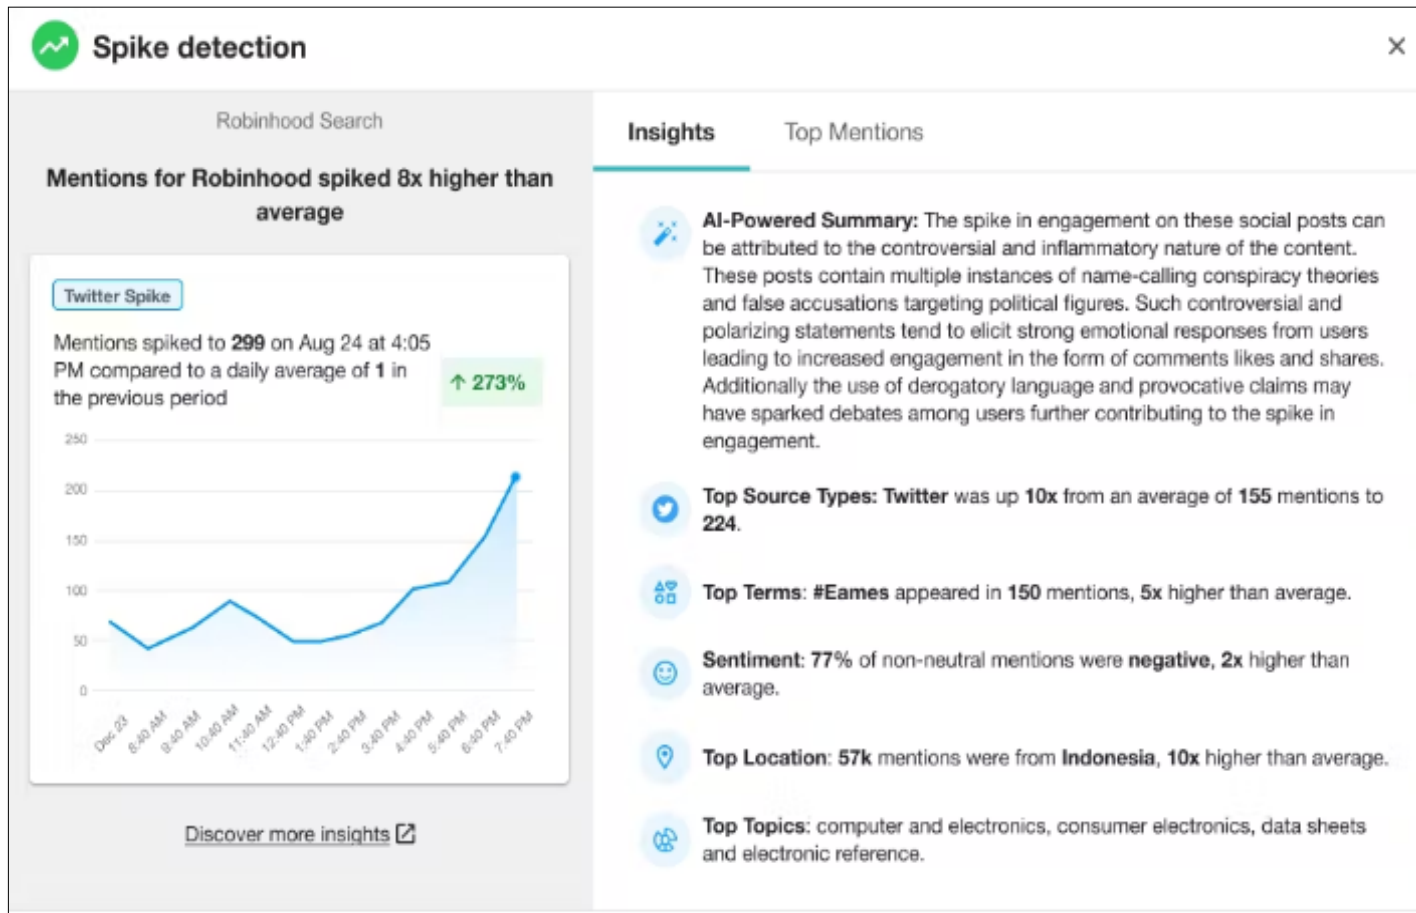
Spike detection

×

Robinhood Search

Mentions for Robinhood spiked 8x higher than average

Twitter Spike

Mentions spiked to **299** on Aug 24 at 4:05 PM compared to a daily average of **1** in the previous period

↑ 273%

250
200
150
100
50
0

Dec 23
8:40 AM
9:40 AM
10:40 AM
11:40 AM
12:40 PM
1:40 PM
2:40 PM
3:40 PM
4:40 PM
5:40 PM
6:40 PM
7:40 PM

Discover more insights

Insights

Top Mentions

**AI-Powered Summary:** The spike in engagement on these social posts can be attributed to the controversial and inflammatory nature of the content. These posts contain multiple instances of name-calling conspiracy theories and false accusations targeting political figures. Such controversial and polarizing statements tend to elicit strong emotional responses from users leading to increased engagement in the form of comments likes and shares. Additionally the use of derogatory language and provocative claims may have sparked debates among users further contributing to the spike in engagement.

**Top Source Types: Twitter** was up **10x** from an average of **155** mentions to **224**.

**Top Terms**: **#Eames** appeared in **150** mentions, **5x** higher than average.

**Sentiment**: **77%** of non-neutral mentions were **negative**, **2x** higher than average.

**Top Location**: **57k** mentions were from **Indonesia**, **10x** higher than average.

**Top Topics**: computer and electronics, consumer electronics, data sheets and electronic reference.